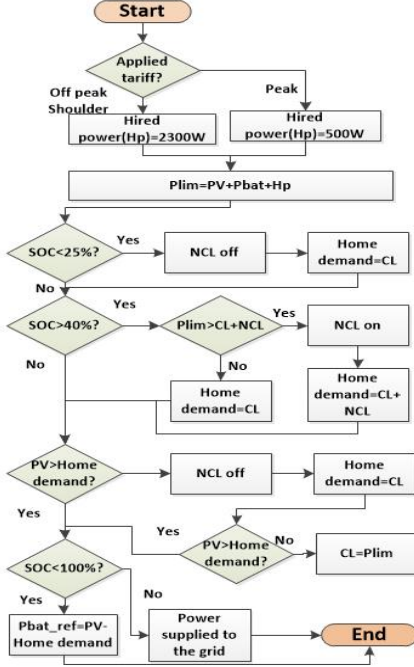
Start

Applied tariff?

Off peak
Shoulder

Peak

Hired power(Hp)=2300W

Hired power(Hp)=500W

Plim=PV+Pbat+Hp

SOC<25%?

Yes

NCL off

Home demand=CL

No

SOC>40%?

Yes

Plim>CL+NCL

Yes

NCL on

No

No

Home demand=CL

Home demand=CL+ NCL

PV>Home demand?

NCL off

Home demand=CL

Yes

Yes

PV>Home demand?

No

CL=Plim

SOC<100%?

No

Yes

Pbat_ref=PV-Home demand

Power supplied to the grid

End